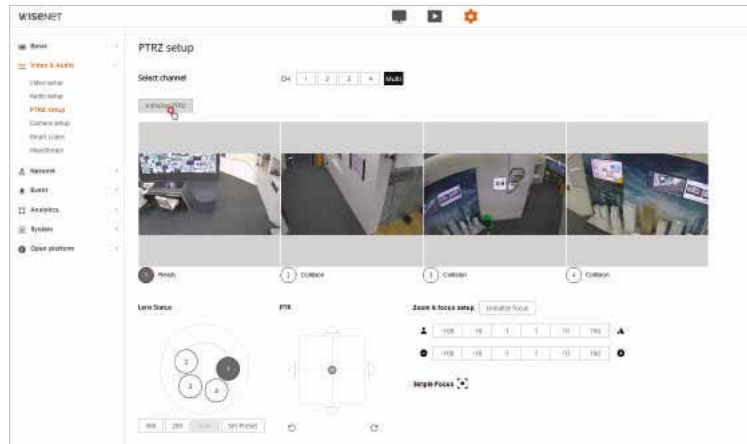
WISENET

Basic
Video & Audio
Video setup
Audio setup
PTRZ setup
Camera setup
Smart codec
Wisestream
Network
Event
Analytics
System
Open platform

PTRZ setup

Select channel
CH 1 2 3 4 Multi

Initialize PTRZ

1 Finish
2 Collision
3 Collision
4 Collision

Lens Status

2
1
3
4

Init 289 Save Set Preset

PTR

Zoom & focus setup
Initialize focus

-100 -10 -1 1 10 100
-100 -10 -1 1 10 100

Simple Focus